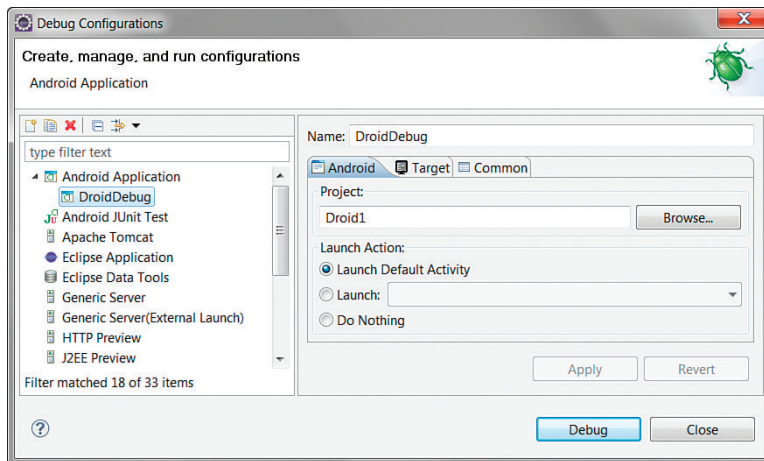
Debug Configurations

Create, manage, and run configurations

Android Application

type filter text

Android Application
DroidDebug
Android JUnit Test
Apache Tomcat
Eclipse Application
Eclipse Data Tools
Generic Server
Generic Server(External Launch)
HTTP Preview
J2EE Preview

Filter matched 18 of 33 items

Name: DroidDebug

Android | Target | Common

Project:
Droid1
Browse...

Launch Action:
Launch Default Activity
Launch:
Do Nothing

Apply
Revert

?

Debug
Close